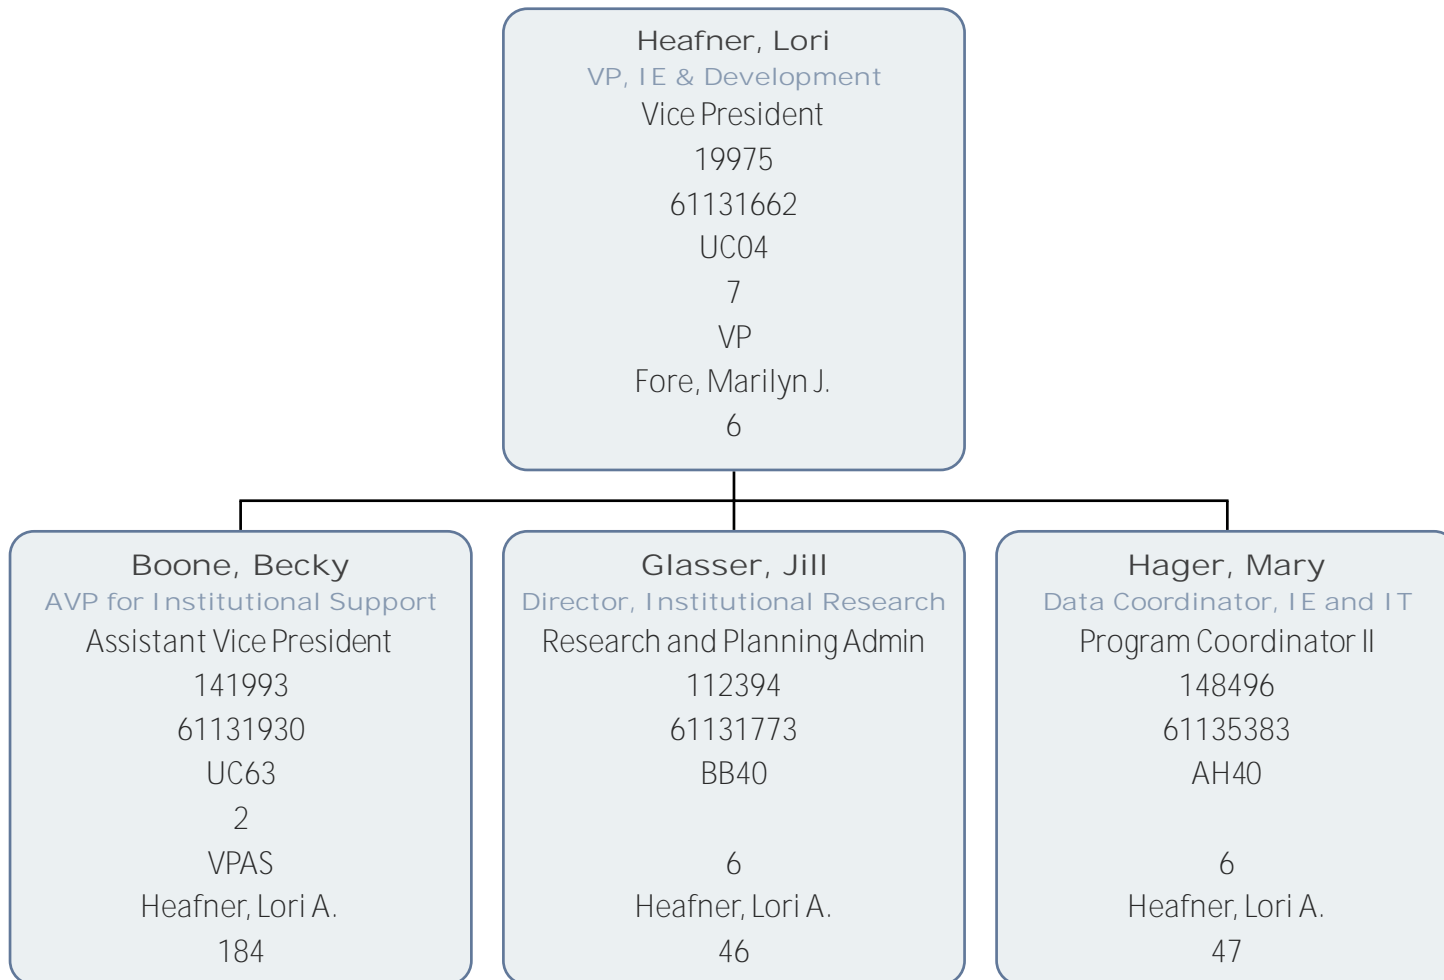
Heafner, Lori
VP, IE & Development
Vice President
19975
61131662
UC04
7
VP
Fore, Marilyn J.
6

Boone, Becky
AVP for Institutional Support
Assistant Vice President
141993
61131930
UC63
2
VPAS
Heafner, Lori A.
184

Glasser, Jill
Director, Institutional Research
Research and Planning Admin
112394
61131773
BB40

6
Heafner, Lori A.
46

Hager, Mary
Data Coordinator, IE and IT
Program Coordinator II
148496
61135383
AH40

6
Heafner, Lori A.
47